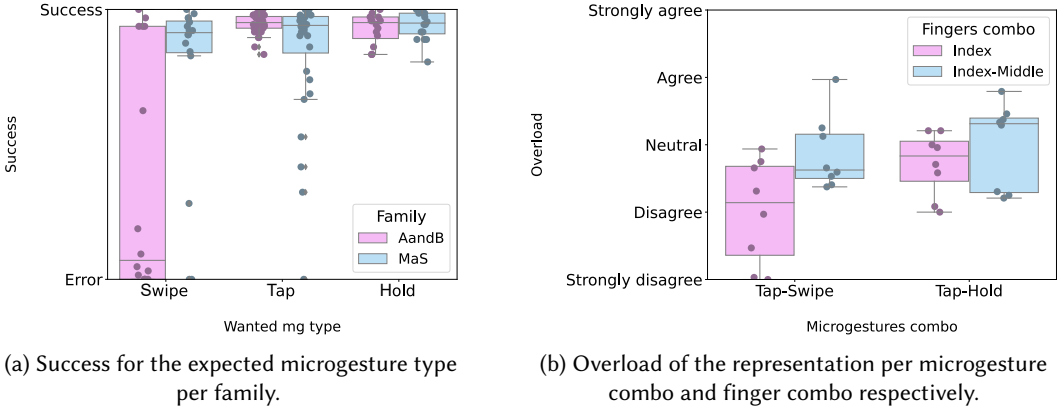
Success

Success

Error

Swipe Tap Hold

Wanted mg type

Family
AandB
MaS

(a) Success for the expected microgesture type per family.

Strongly agree

Agree

Neutral

Disagree

Strongly disagree

Overload

Tap-Swipe Tap-Hold

Microgestures combo

Fingers combo
Index
Index-Middle

(b) Overload of the representation per microgesture combo and finger combo respectively.